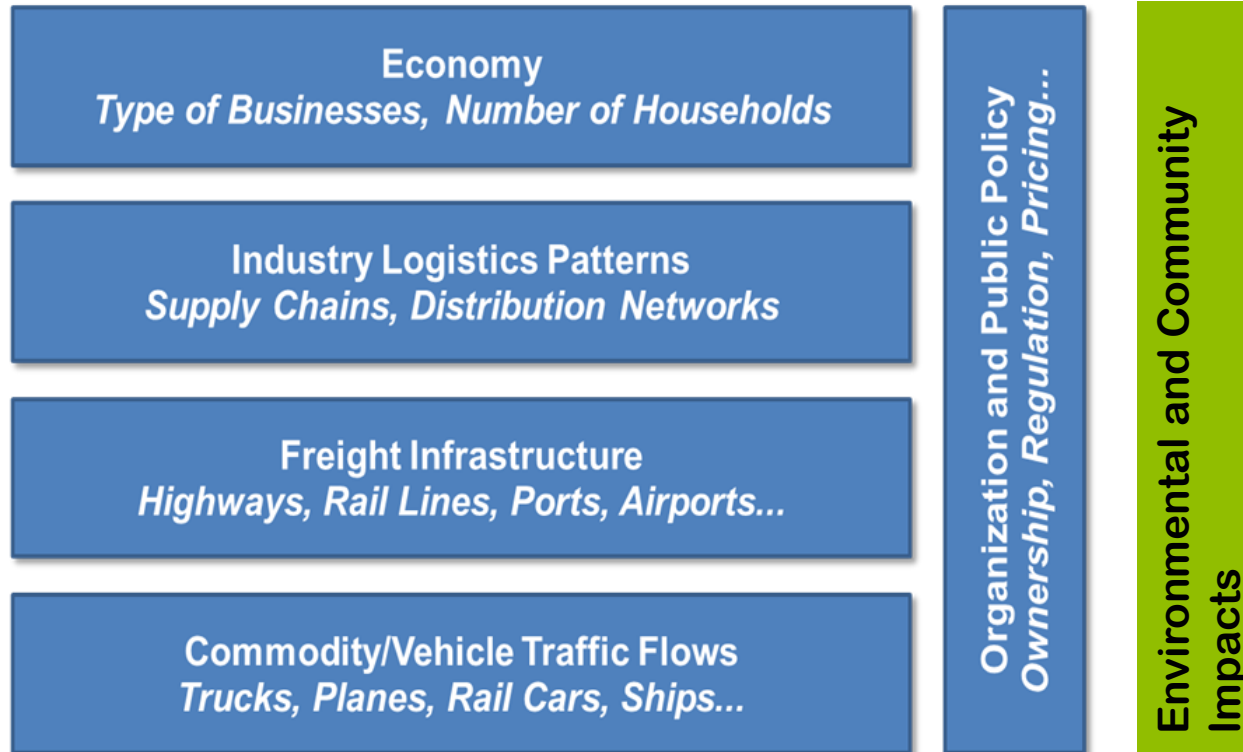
Economy
*Type of Businesses, Number of Households*

Industry Logistics Patterns
*Supply Chains, Distribution Networks*

Freight Infrastructure
*Highways, Rail Lines, Ports, Airports...*

Commodity/Vehicle Traffic Flows
*Trucks, Planes, Rail Cars, Ships...*

Organization and Public Policy
*Ownership, Regulation, Pricing...*

Environmental and Community Impacts